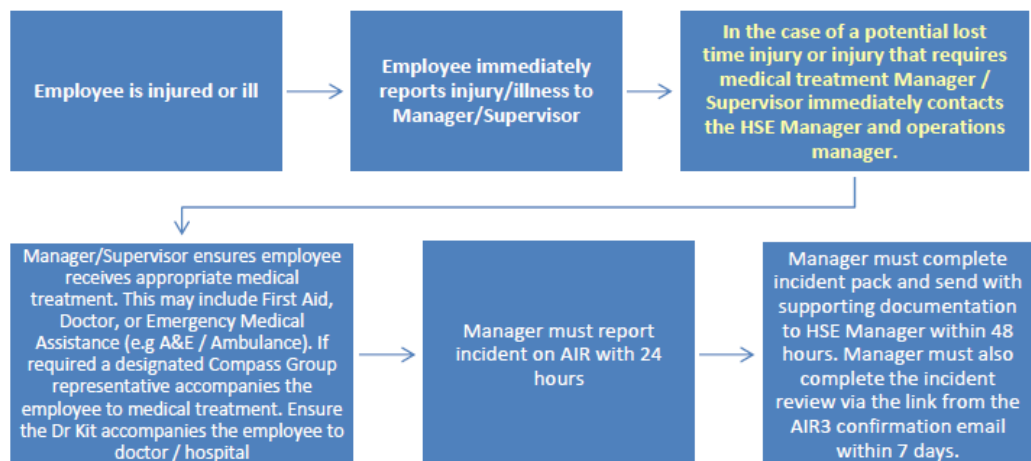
Employee is injured or ill

Employee immediately reports injury/illness to Manager/Supervisor

In the case of a potential lost time injury or injury that requires medical treatment Manager / Supervisor immediately contacts the HSE Manager and operations manager.

Manager/Supervisor ensures employee receives appropriate medical treatment. This may include First Aid, Doctor, or Emergency Medical Assistance (e.g A&E / Ambulance). If required a designated Compass Group representative accompanies the employee to medical treatment. Ensure the Dr Kit accompanies the employee to doctor / hospital

Manager must report incident on AIR with 24 hours

Manager must complete incident pack and send with supporting documentation to HSE Manager within 48 hours. Manager must also complete the incident review via the link from the AIR3 confirmation email within 7 days.